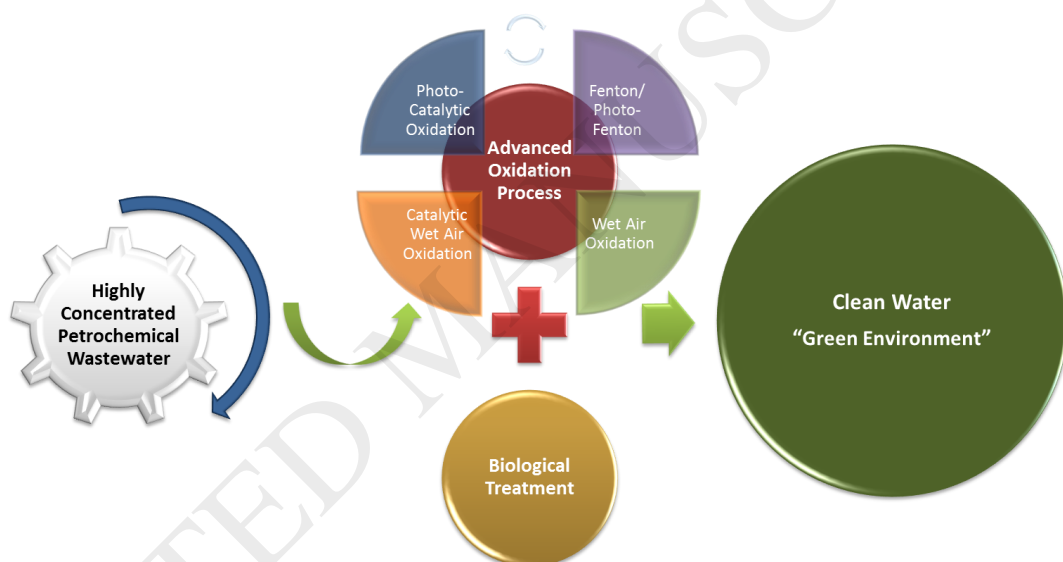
Highly Concentrated Petrochemical Wastewater

Photo-Catalytic Oxidation

Fenton/ Photo-Fenton

Advanced Oxidation Process

Catalytic Wet Air Oxidation

Wet Air Oxidation

Biological Treatment

Clean Water
"Green Environment"

ACCEPTED MANUSCRIPT